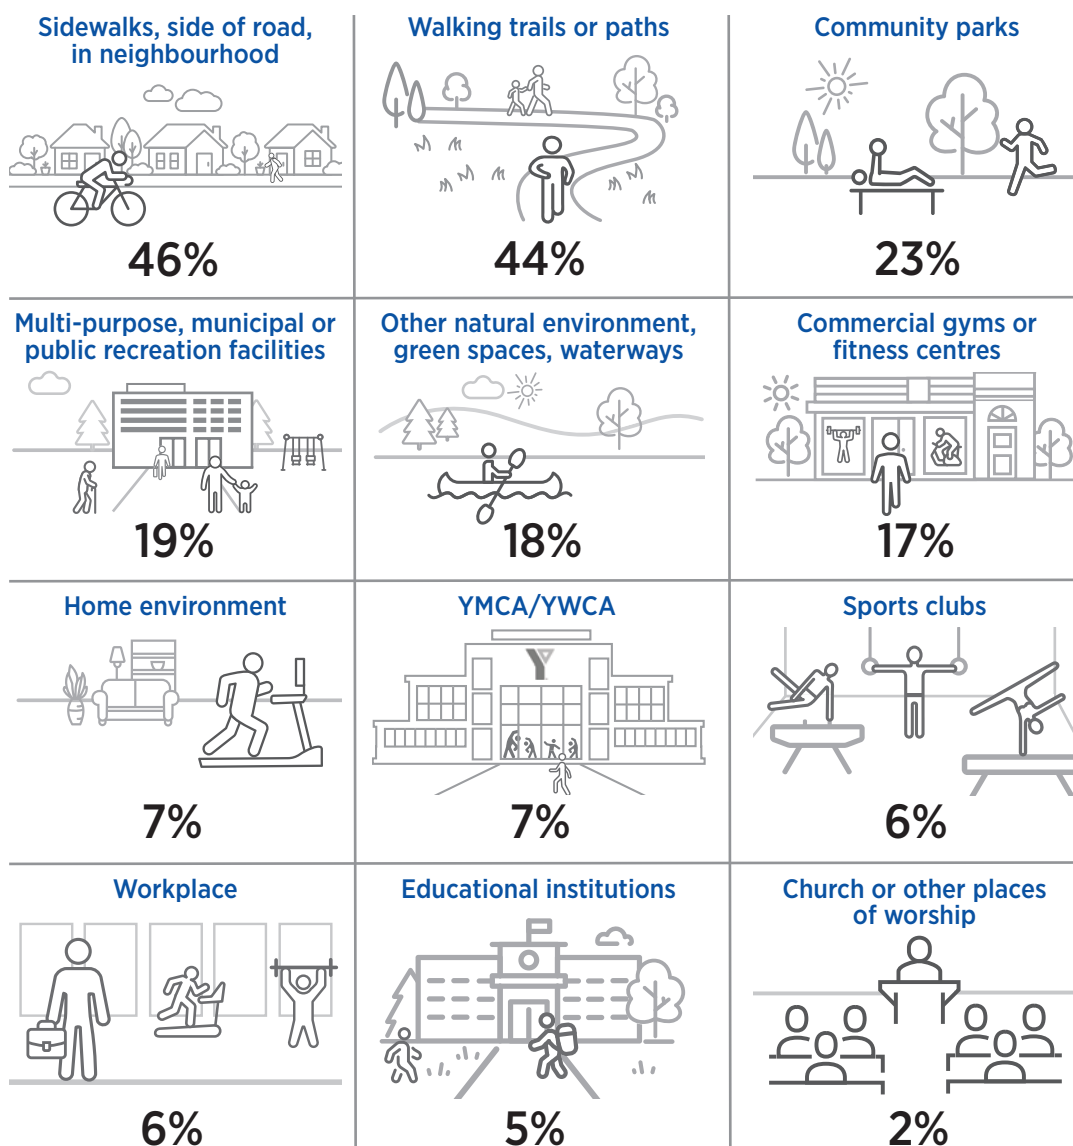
Sidewalks, side of road, in neighbourhood

46%

Walking trails or paths

44%

Community parks

23%

Multi-purpose, municipal or public recreation facilities

19%

Other natural environment, green spaces, waterways

18%

Commercial gyms or fitness centres

17%

Home environment

7%

YMCA/YWCA

7%

Sports clubs

6%

Workplace

6%

Educational institutions

5%

Church or other places of worship

2%